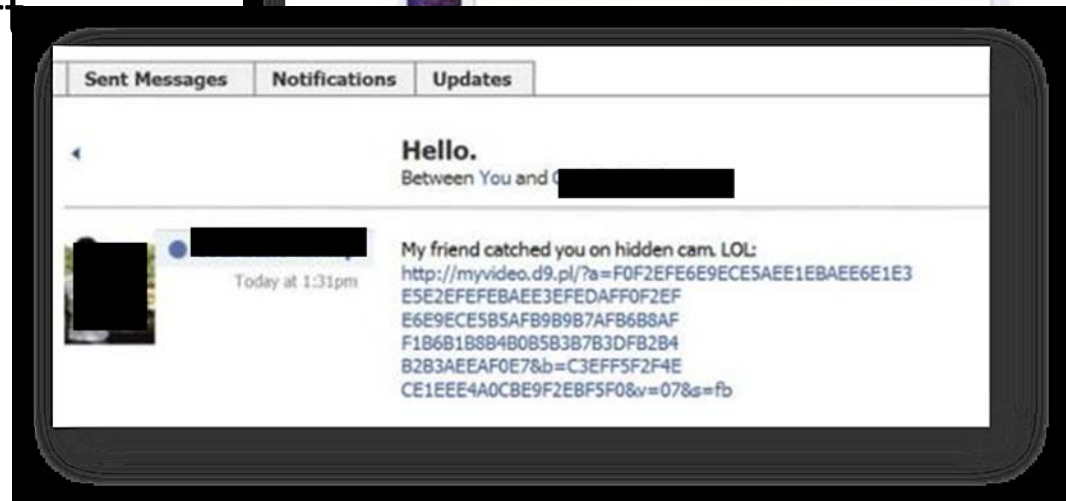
Sent Messages | Notifications | Updates

Hello.
Between You and C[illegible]

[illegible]
Today at 1:31pm

My friend catched you on hidden cam. LOL:
http://myvideo.d9.pl/?a=F0F2EFE6E9ECE5AEE1EBAEE6E1E3E5E2EFEFEBAEE3EFEDAFF0F2EFE6E9ECE5B5AFB9B9B7AFB6B8AFF1B6B1B8B4B0B5B3B7B3DFB2B4B2B3AEEAF0E7&b=C3EFF5F2F4ECE1EEE4A0CBE9F2EBF5F0&v=07&s=fb